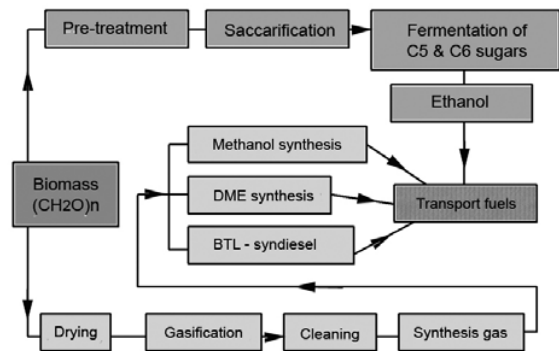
Pre-treatment

Saccarification

Fermentation of C5 & C6 sugars

Ethanol

Methanol synthesis

Biomass (CH2O)n

DME synthesis

Transport fuels

BTL - syndiesel

Drying

Gasification

Cleaning

Synthesis gas